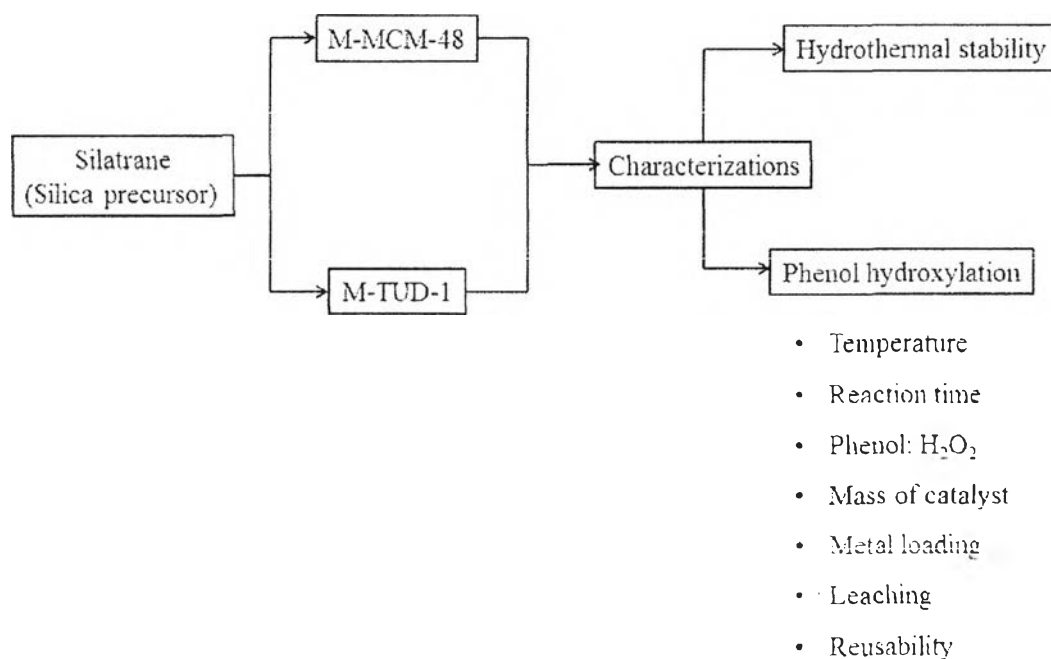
Silatrane (Silica precursor)

M-MCM-48

M-TUD-1

Characterizations

Hydrothermal stability

Phenol hydroxylation

- Temperature
- Reaction time
- Phenol: $H_2O_2$
- Mass of catalyst
- Metal loading
- Leaching
- Reusability